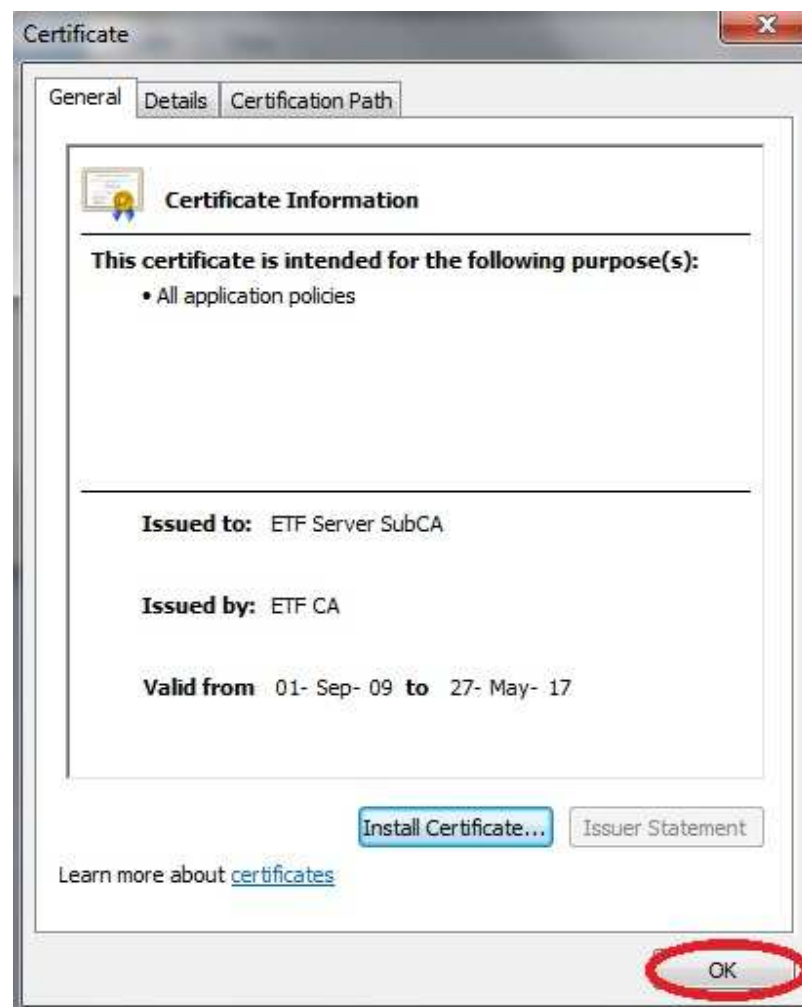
Certificate

General | Details | Certification Path

Certificate Information

This certificate is intended for the following purpose(s):

• All application policies

Issued to: ETF Server SubCA

Issued by: ETF CA

Valid from 01- Sep- 09 to 27- May- 17

Install Certificate... | Issuer Statement

Learn more about certificates

OK